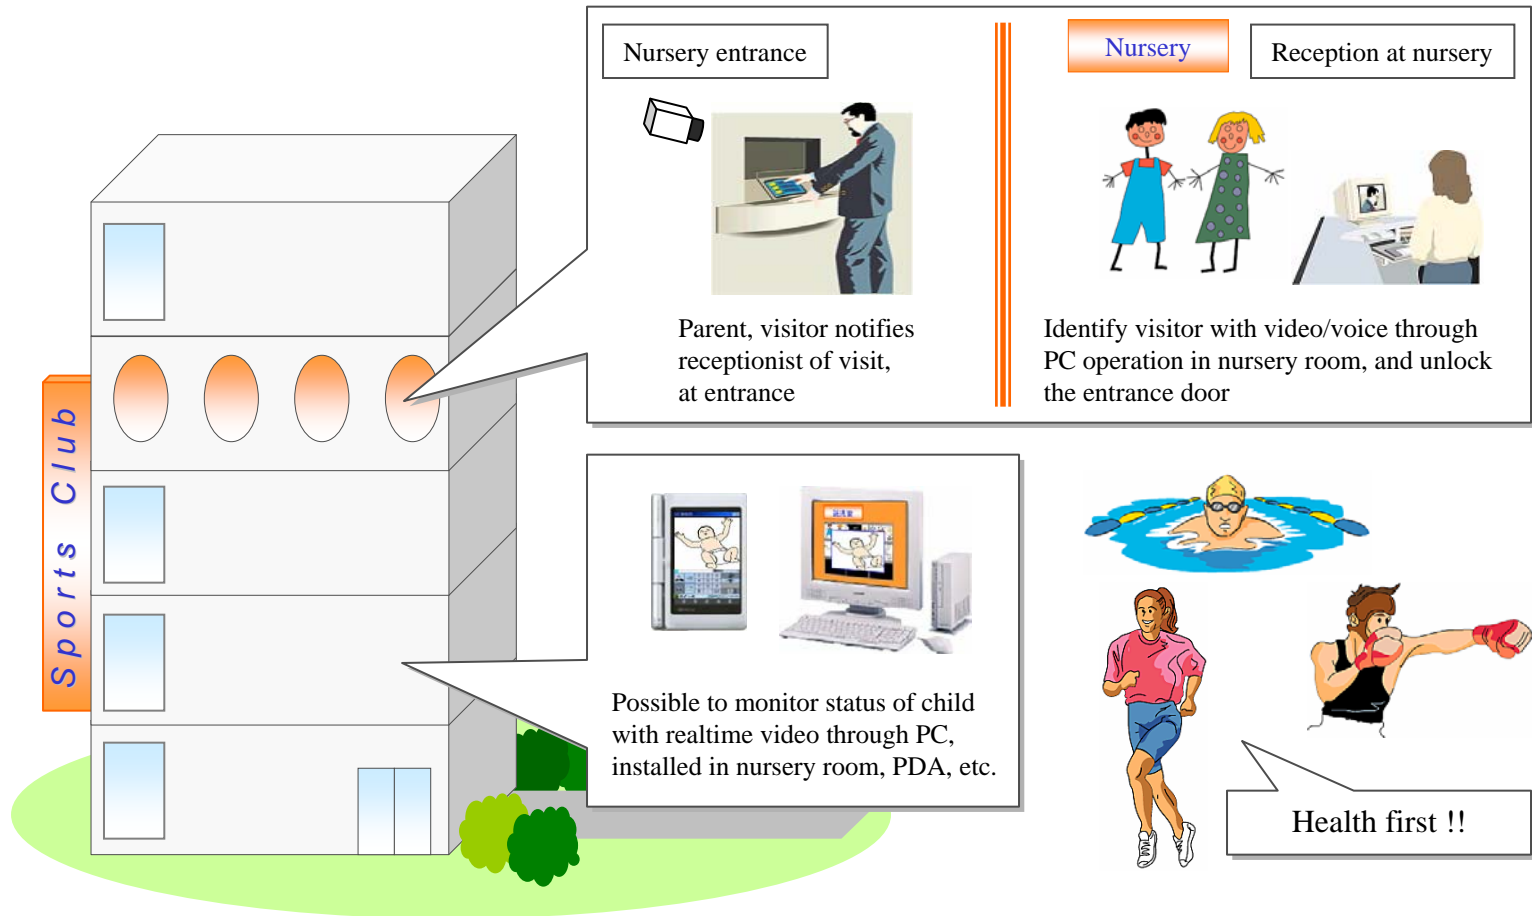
Nursery entrance

Parent, visitor notifies receptionist of visit, at entrance

Nursery

Reception at nursery

Identify visitor with video/voice through PC operation in nursery room, and unlock the entrance door

Sports Club

Possible to monitor status of child with realtime video through PC, installed in nursery room, PDA, etc.

Health first !!